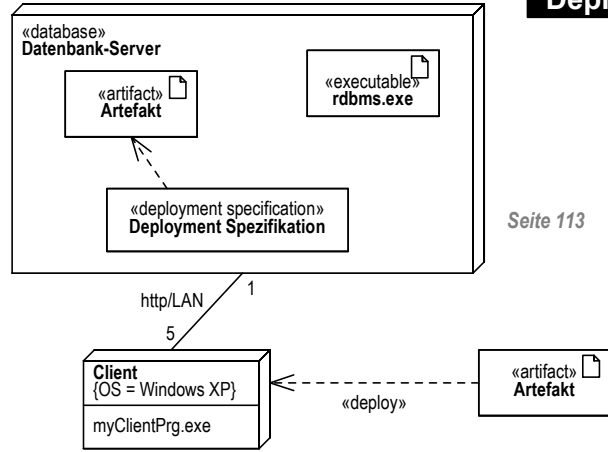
Depl

«database»
Datenbank-Server

«artifact»
Artefakt

«executable»
rdbms.exe

«deployment specification»
Deployment Spezifikation

Seite 113

http/LAN

1

5

Client
{OS = Windows XP}

myClientPrg.exe

«deploy»

«artifact»
Artefakt